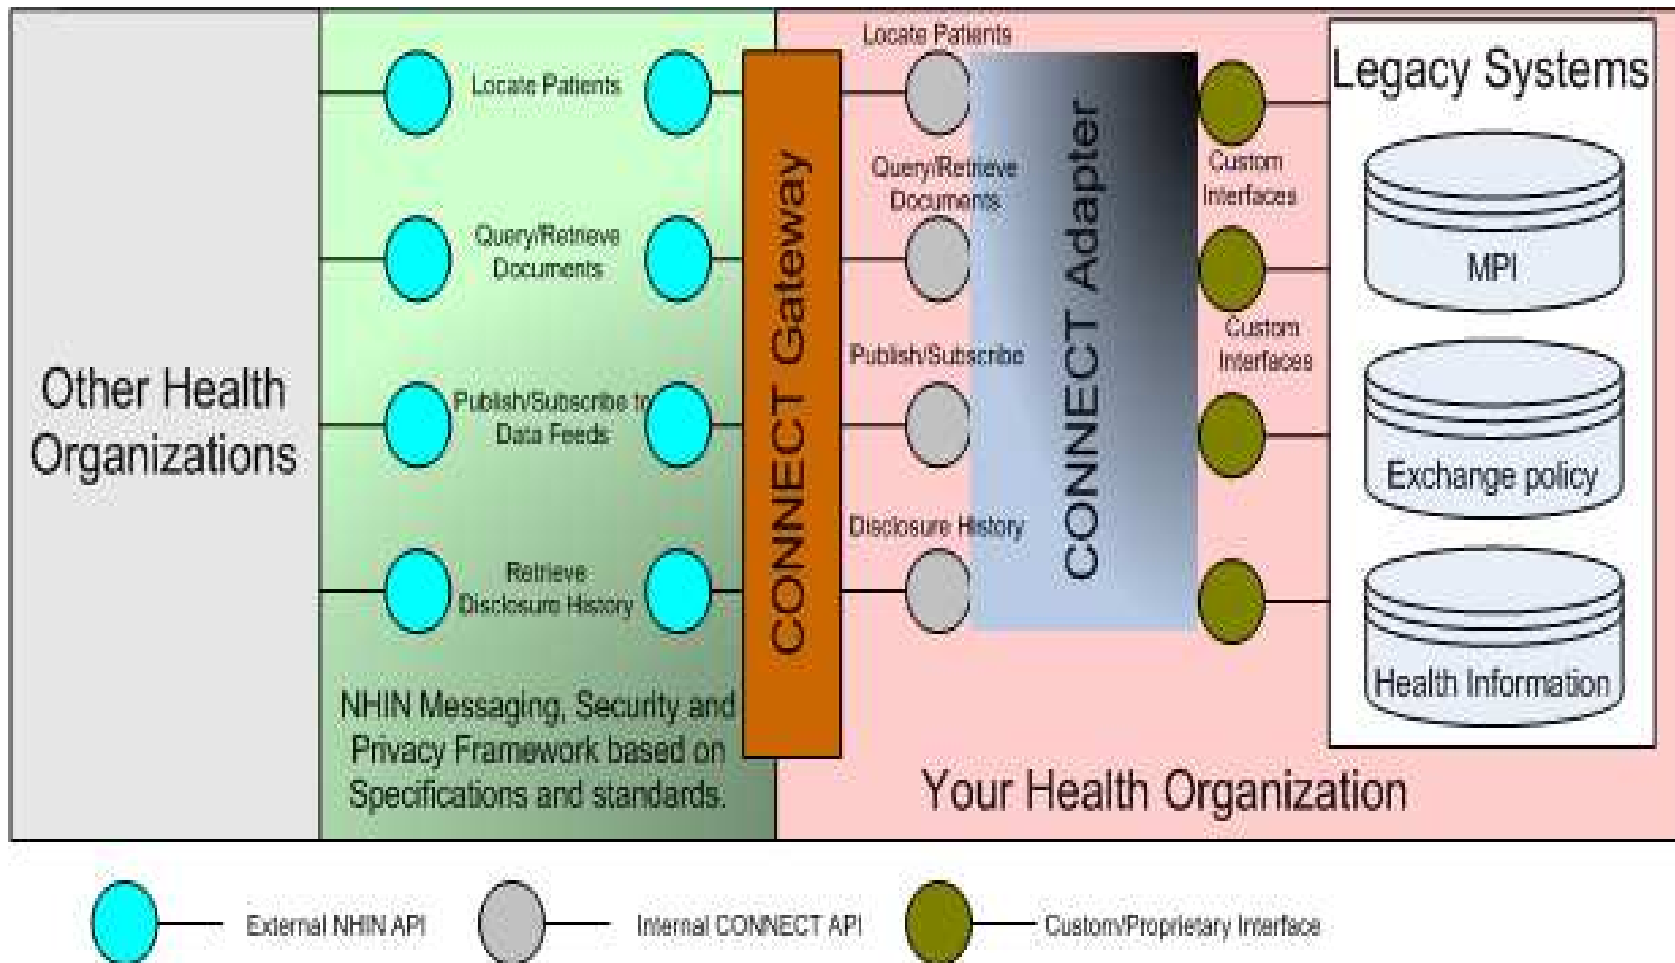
Other Health Organizations

Locate Patients

Query/Retrieve Documents

Publish/Subscribe to Data Feeds

Retrieve Disclosure History

NHIN Messaging, Security and Privacy Framework based on Specifications and standards.

CONNECT Gateway

Locate Patients

Query/Retrieve Documents

Publish/Subscribe

Disclosure History

CONNECT Adapter

Custom Interfaces

Custom Interfaces

Legacy Systems

MPI

Exchange policy

Health Information

Your Health Organization

External NHIN API

Internal CONNECT API

Custom/Proprietary Interface